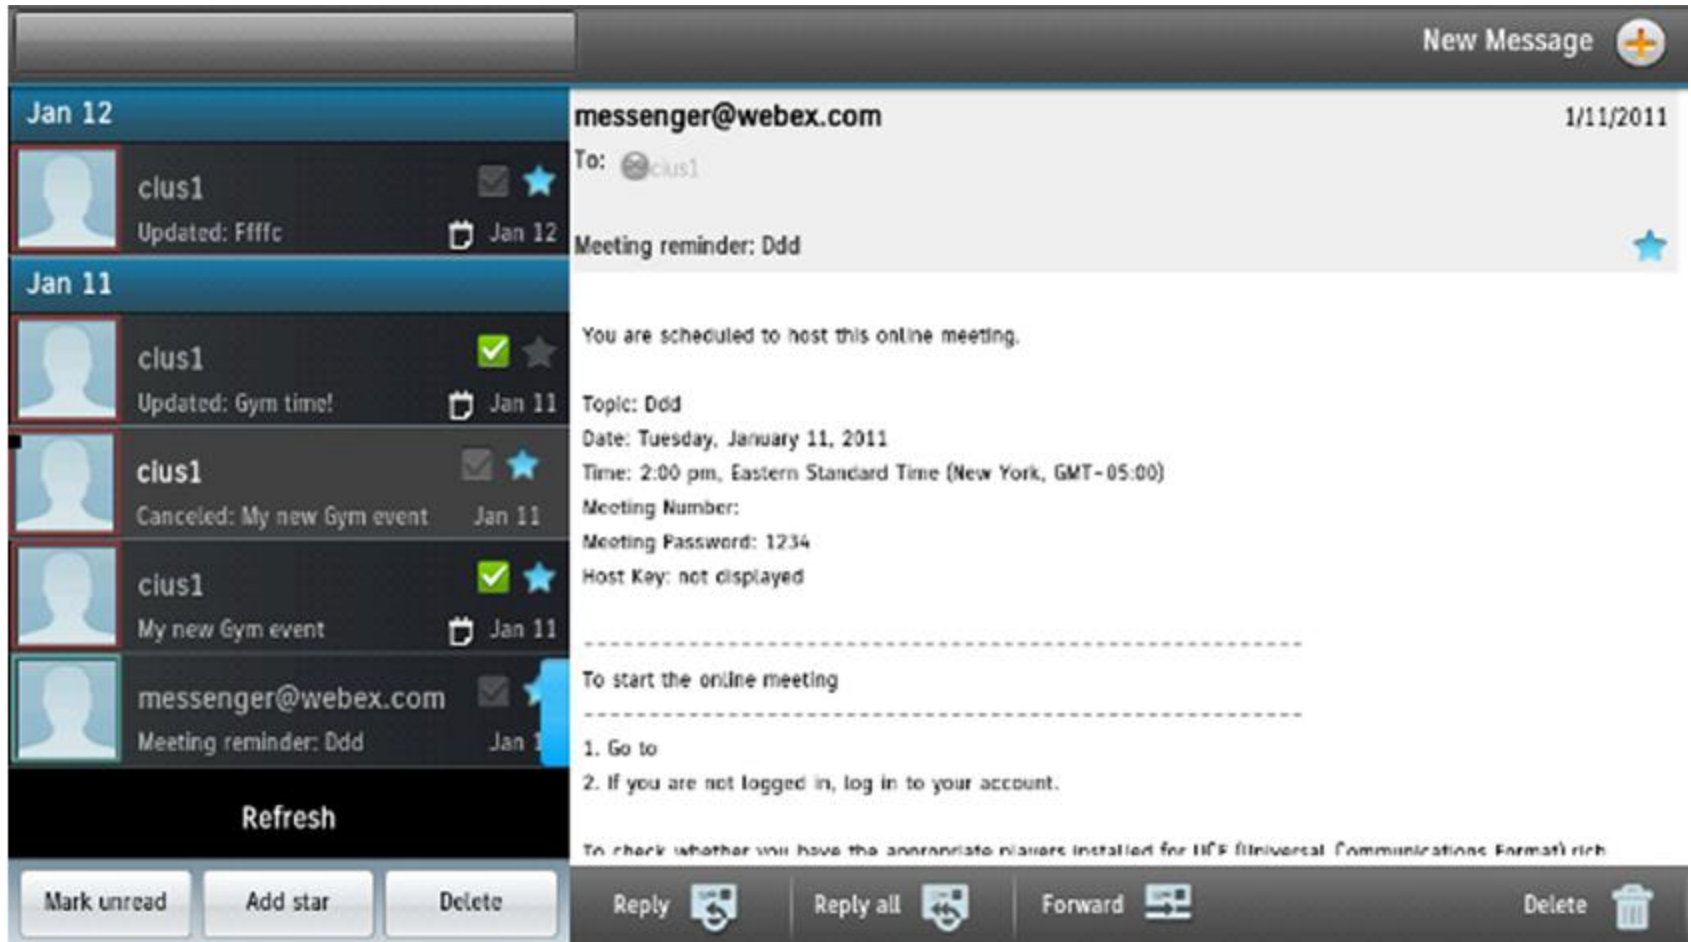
New Message

Jan 12

clus1
Updated: Ffffc
Jan 12

Jan 11

clus1
Updated: Gym time!
Jan 11

clus1
Canceled: My new Gym event
Jan 11

clus1
My new Gym event
Jan 11

messenger@webex.com
Meeting reminder: Ddd
Jan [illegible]

Refresh

Mark unread
Add star
Delete

messenger@webex.com
1/11/2011
To: clus1

Meeting reminder: Ddd

You are scheduled to host this online meeting.

Topic: Ddd
Date: Tuesday, January 11, 2011
Time: 2:00 pm, Eastern Standard Time (New York, GMT-05:00)
Meeting Number:
Meeting Password: 1234
Host Key: not displayed

-------------------------------------------------------
To start the online meeting
-------------------------------------------------------
1. Go to
2. If you are not logged in, log in to your account.

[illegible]

Reply
Reply all
Forward
Delete